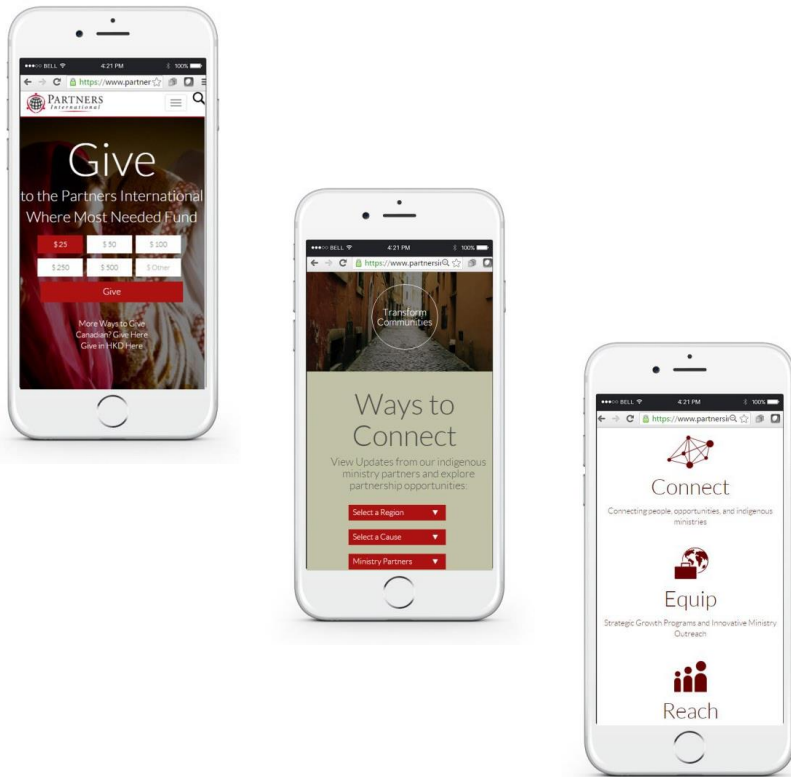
●●●○○ BELL 4:21 PM 100%

https://www.partner

PARTNERS International

Give

to the Partners International Where Most Needed Fund

\$ 25 \$ 50 \$ 100

\$ 250 \$ 500 \$ Other

Give

More Ways to Give
Canadian? Give Here
Give in HKD Here

●●●○○ BELL 4:21 PM 100%

https://www.partnersi

Transform Communities

Ways to Connect

View Updates from our indigenous ministry partners and explore partnership opportunities:

Select a Region ▼

Select a Cause ▼

Ministry Partners ▼

●●●○○ BELL 4:21 PM 100%

https://www.partnersi

Connect

Connecting people, opportunities, and indigenous ministries

Equip

Strategic Growth Programs and Innovative Ministry Outreach

Reach